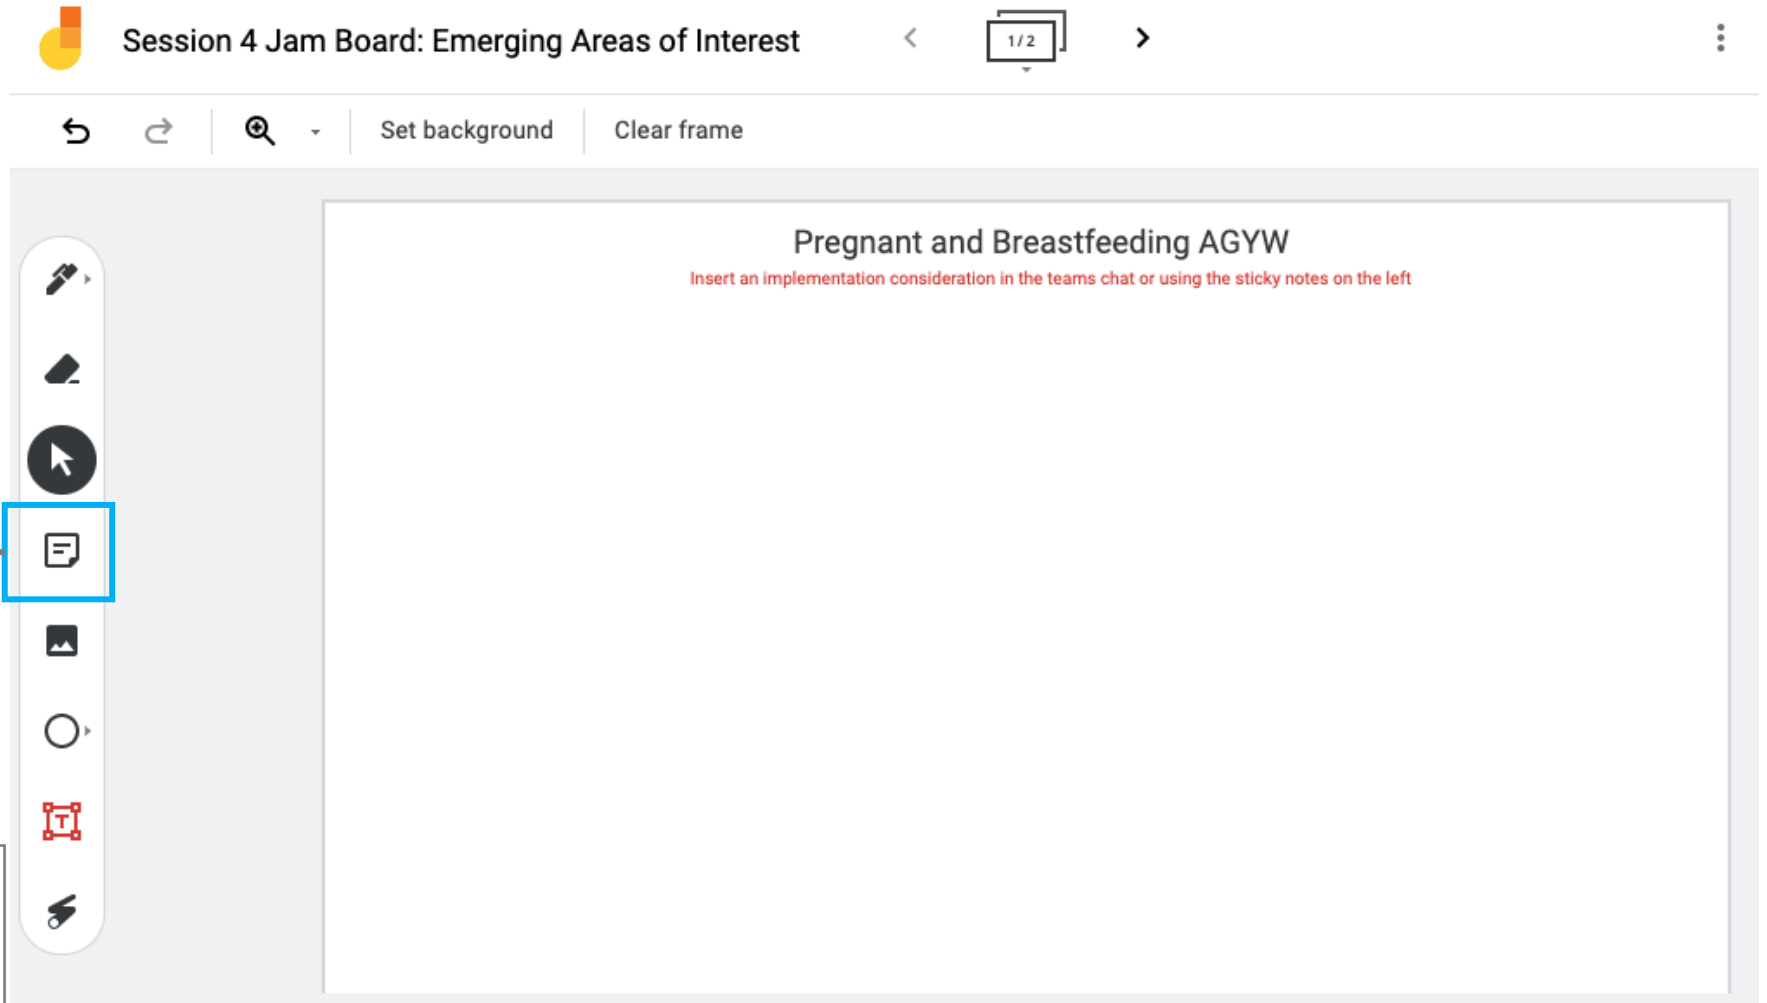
Session 4 Jam Board: Emerging Areas of Interest

1 / 2

Set background

Clear frame

Pregnant and Breastfeeding AGYW

Insert an implementation consideration in the teams chat or using the sticky notes on the left